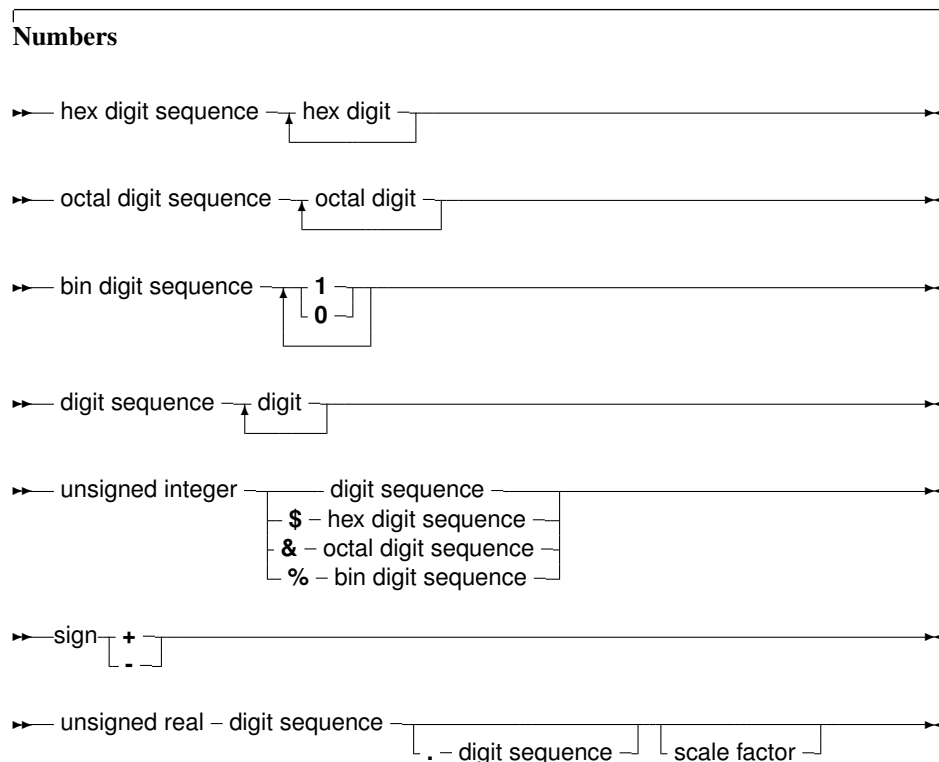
Numbers

hex digit sequence hex digit

octal digit sequence octal digit

bin digit sequence 1 0

digit sequence digit

unsigned integer digit sequence
$ hex digit sequence
& octal digit sequence
% bin digit sequence

sign + -

unsigned real digit sequence
. digit sequence scale factor